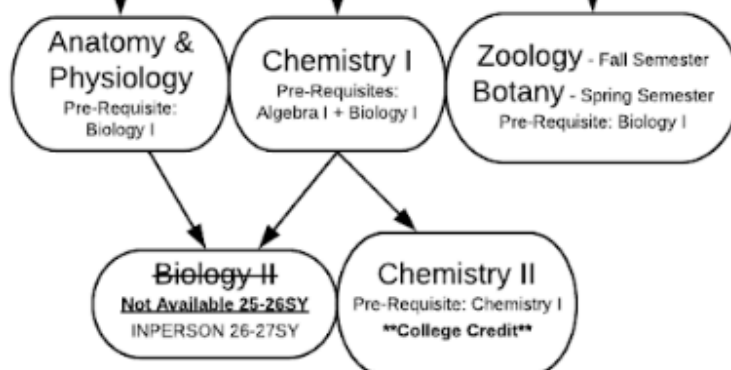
Anatomy & Physiology
Pre-Requisite: Biology I

Chemistry I
Pre-Requisites: Algebra I + Biology I

Zoology - Fall Semester
Botany - Spring Semester
Pre-Requisite: Biology I

~~Biology II~~
Not Available 25-26SY
INPERSON 26-27SY

Chemistry II
Pre-Requisite: Chemistry I
**College Credit**